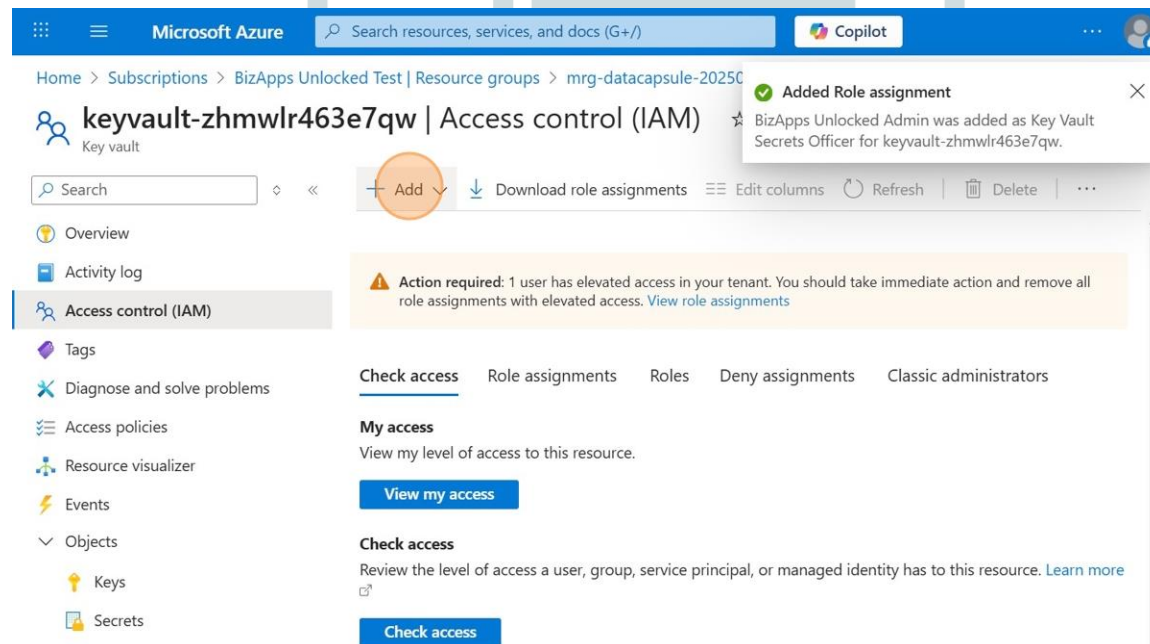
Microsoft Azure

Search resources, services, and docs (G+/)

Copilot

...

Home > Subscriptions > BizApps Unlocked Test | Resource groups > mrg-datacapsule-20250

keyvault-zhmwlr463e7qw | Access control (IAM)

Key vault

Added Role assignment

BizApps Unlocked Admin was added as Key Vault Secrets Officer for keyvault-zhmwlr463e7qw.

Search

Overview

Activity log

Access control (IAM)

Tags

Diagnose and solve problems

Access policies

Resource visualizer

Events

Objects

Keys

Secrets

+ Add

Download role assignments

Edit columns

Refresh

Delete

...

Action required: 1 user has elevated access in your tenant. You should take immediate action and remove all role assignments with elevated access. View role assignments

Check access

Role assignments

Roles

Deny assignments

Classic administrators

My access

View my level of access to this resource.

View my access

Check access

Review the level of access a user, group, service principal, or managed identity has to this resource. Learn more

Check access